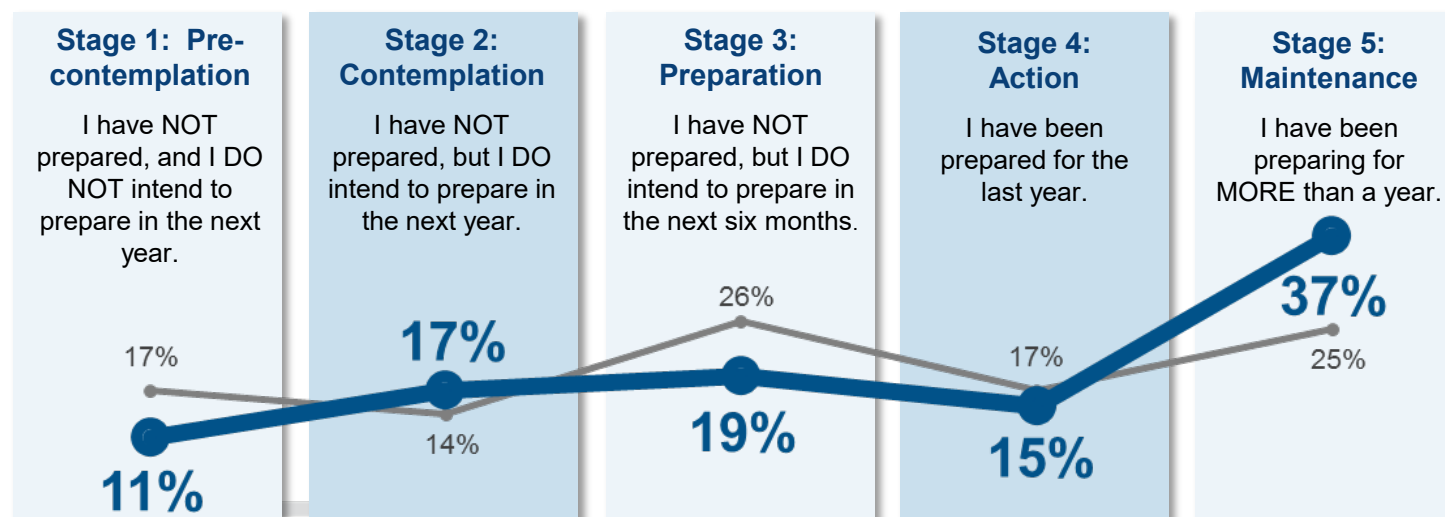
Stage 1: Precontemplation

I have NOT prepared, and I DO NOT intend to prepare in the next year.

Stage 2: Contemplation

I have NOT prepared, but I DO intend to prepare in the next year.

Stage 3: Preparation

I have NOT prepared, but I DO intend to prepare in the next six months.

Stage 4: Action

I have been prepared for the last year.

Stage 5: Maintenance

I have been preparing for MORE than a year.

17%
11%
17%
14%
26%
19%
17%
15%
37%
25%